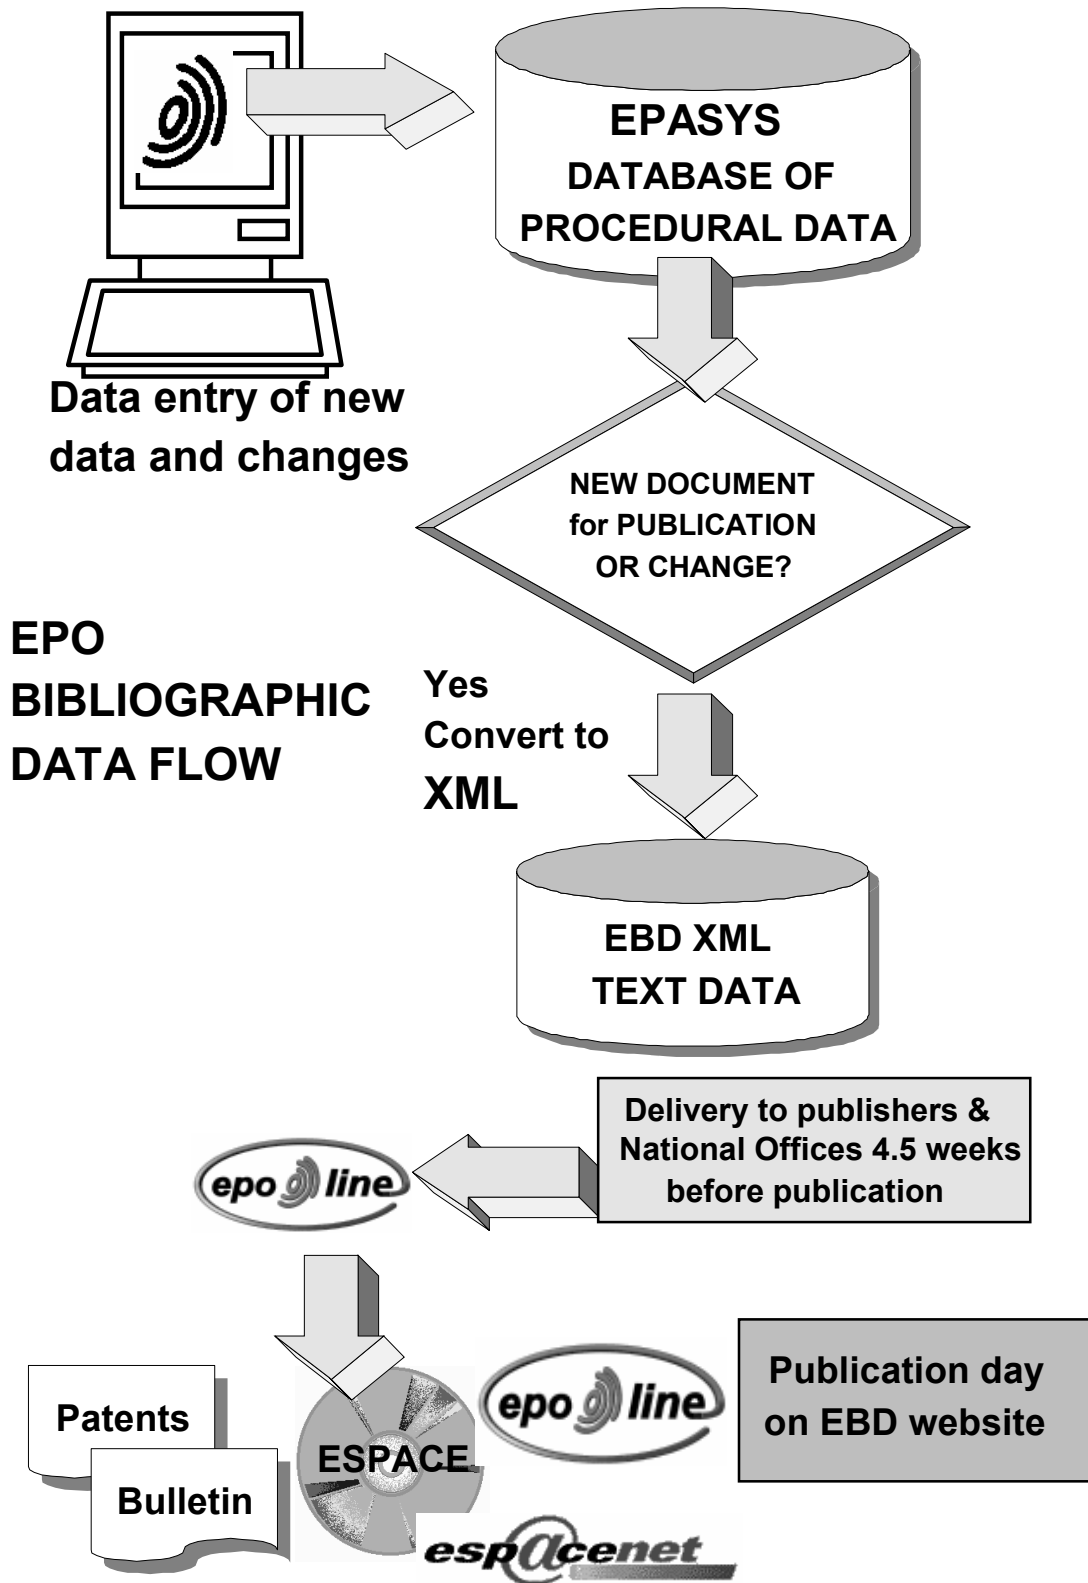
EPASYS
DATABASE OF
PROCEDURAL DATA

Data entry of new data and changes

NEW DOCUMENT for PUBLICATION OR CHANGE?

EPO
BIBLIOGRAPHIC
DATA FLOW

Yes
Convert to
XML

EBD XML
TEXT DATA

Delivery to publishers & National Offices 4.5 weeks before publication

epo line

Patents

Bulletin

ESPACE

epo line

Publication day on EBD website

espacenet